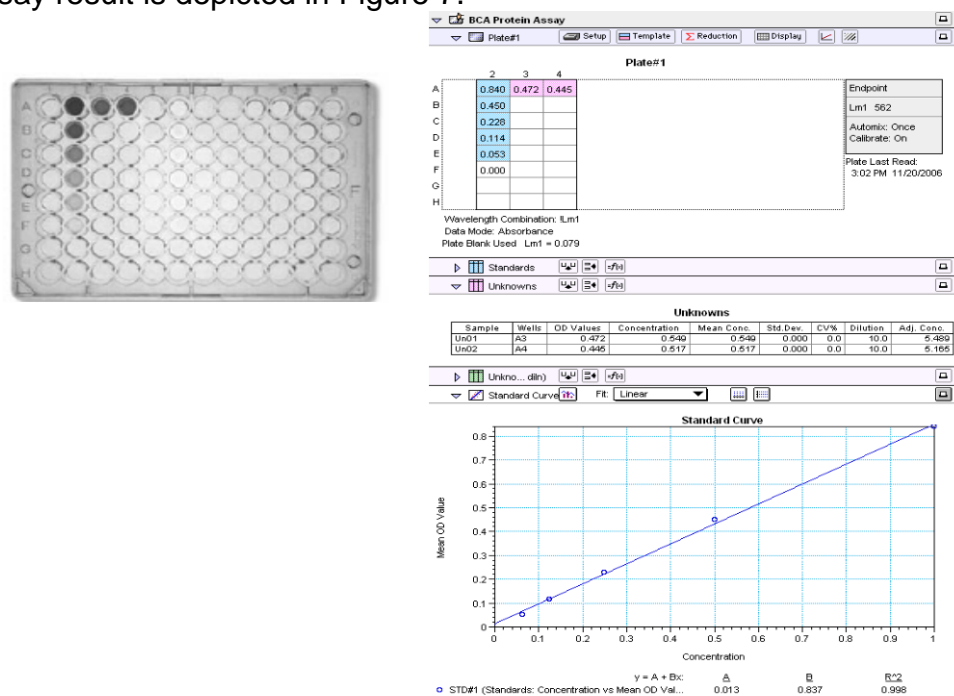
say result is depicted in Figure 7.

BCA Protein Assay
Plate#1 Setup Template Reduction Display

Plate#1

| | 2 | 3 | 4 |
|---|---|---|---|
| A | 0.840 | 0.472 | 0.445 |
| B | 0.450 | | |
| C | 0.228 | | |
| D | 0.114 | | |
| E | 0.053 | | |
| F | 0.000 | | |
| G | | | |
| H | | | |

Endpoint
Lm1 562
Automix: Once
Calibrate: On
Plate Last Read:
3:02 PM 11/20/2006

Wavelength Combination: !Lm1
Data Mode: Absorbance
Plate Blank Used Lm1 = 0.079

Standards
Unknowns

Unknowns

| Sample | Wells | OD Values | Concentration | Mean Conc. | Std.Dev. | CV% | Dilution | Adj. Conc. |
|---|---|---|---|---|---|---|---|---|
| Un01 | A3 | 0.472 | 0.549 | 0.549 | 0.000 | 0.0 | 10.0 | 5.489 |
| Un02 | A4 | 0.445 | 0.517 | 0.517 | 0.000 | 0.0 | 10.0 | 5.165 |

Unkno... dil n)
Standard Curve Fit: Linear

Standard Curve

Mean OD Value
0.8 0.7 0.6 0.5 0.4 0.3 0.2 0.1 0
0 0.1 0.2 0.3 0.4 0.5 0.6 0.7 0.8 0.9 1
Concentration

y = A + Bx: A B R^2
STD#1 (Standards: Concentration vs Mean OD Val... 0.013 0.837 0.998